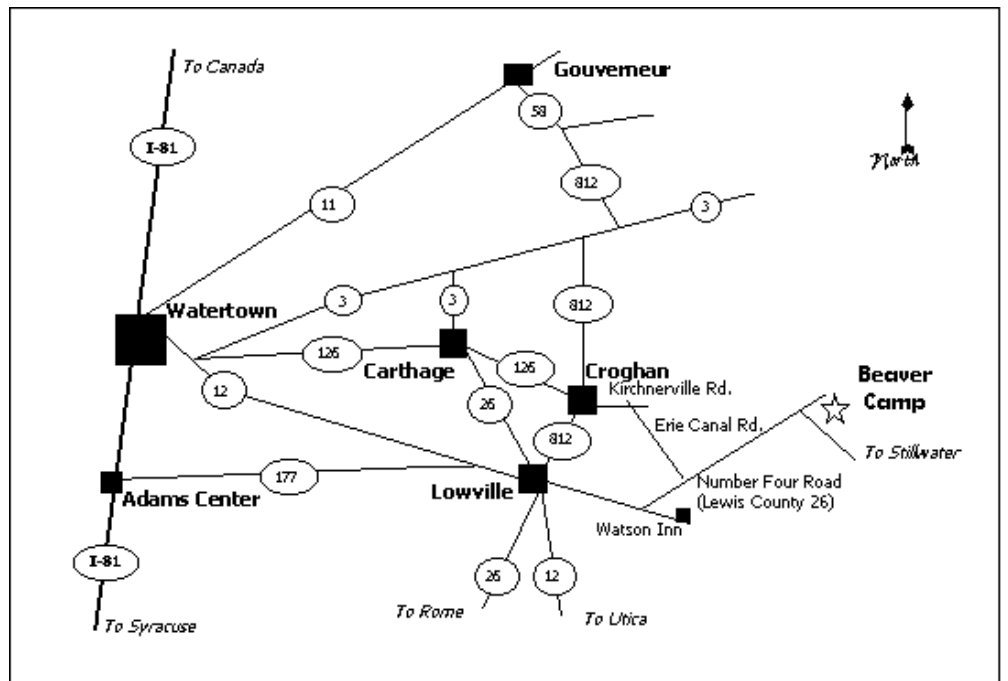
To Canada

Gouverneur

58

I-81

North

812

11

3

Watertown

3

3

812

126

Carthage

126

Croghan

Beaver Camp

12

Kirchnerville Rd.

26

Erie Canal Rd.

812

To Stillwater

177

Number Four Road (Lewis County 26)

Adams Center

Lowville

Watson Inn

I-81

26

12

To Rome

To Utica

To Syracuse